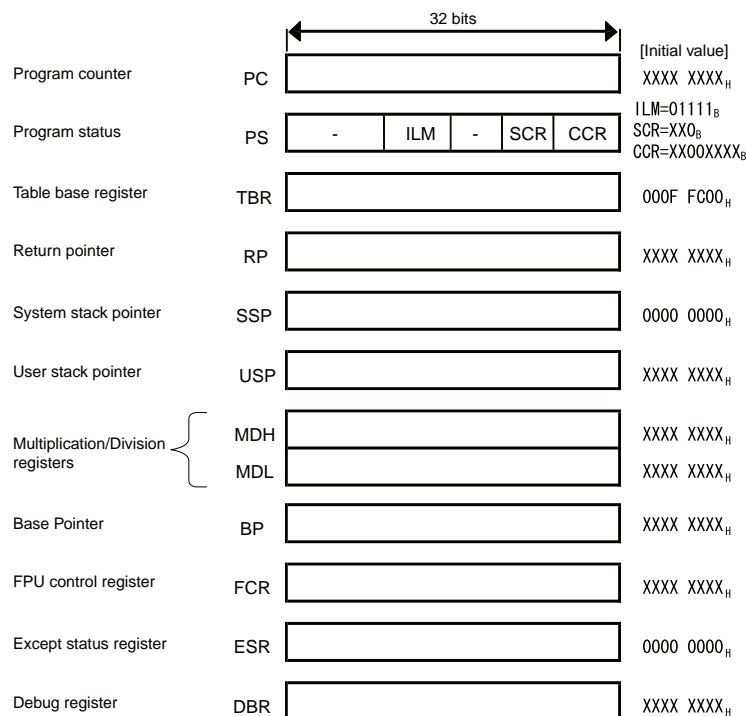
32 bits

[Initial value]

Program counter PC XXXX XXXX$_H$

Program status PS - ILM - SCR CCR ILM=01111$_B$ SCR=XX0$_B$ CCR=XX00XXXX$_B$

Table base register TBR 000F FC00$_H$

Return pointer RP XXXX XXXX$_H$

System stack pointer SSP 0000 0000$_H$

User stack pointer USP XXXX XXXX$_H$

Multiplication/Division registers MDH XXXX XXXX$_H$ MDL XXXX XXXX$_H$

Base Pointer BP XXXX XXXX$_H$

FPU control register FCR XXXX XXXX$_H$

Except status register ESR 0000 0000$_H$

Debug register DBR XXXX XXXX$_H$